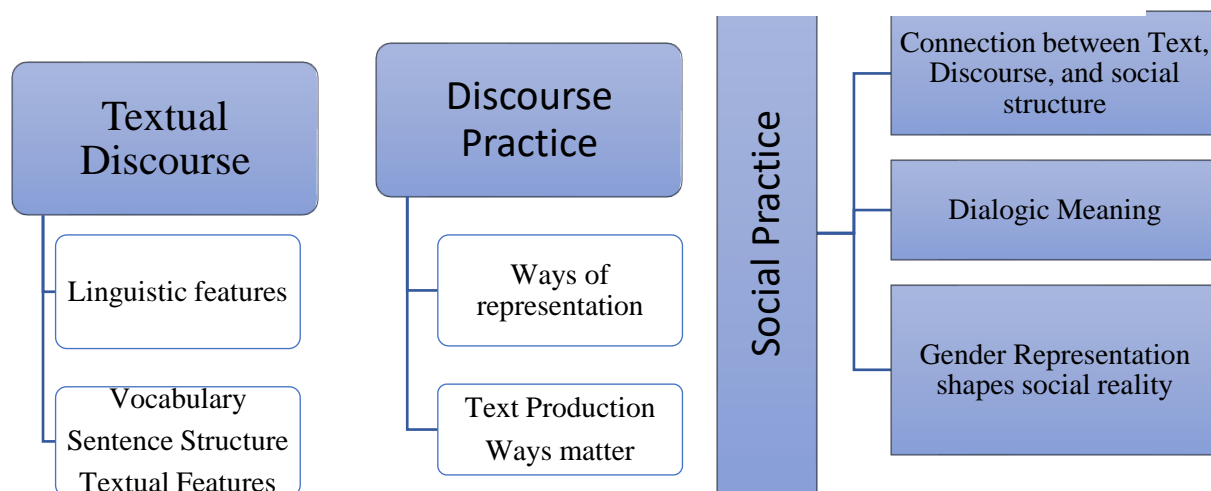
Textual Discourse

Linguistic features

Vocabulary
Sentence Structure
Textual Features

Discourse Practice

Ways of representation

Text Production
Ways matter

Social Practice

Connection between Text, Discourse, and social structure

Dialogic Meaning

Gender Representation shapes social reality